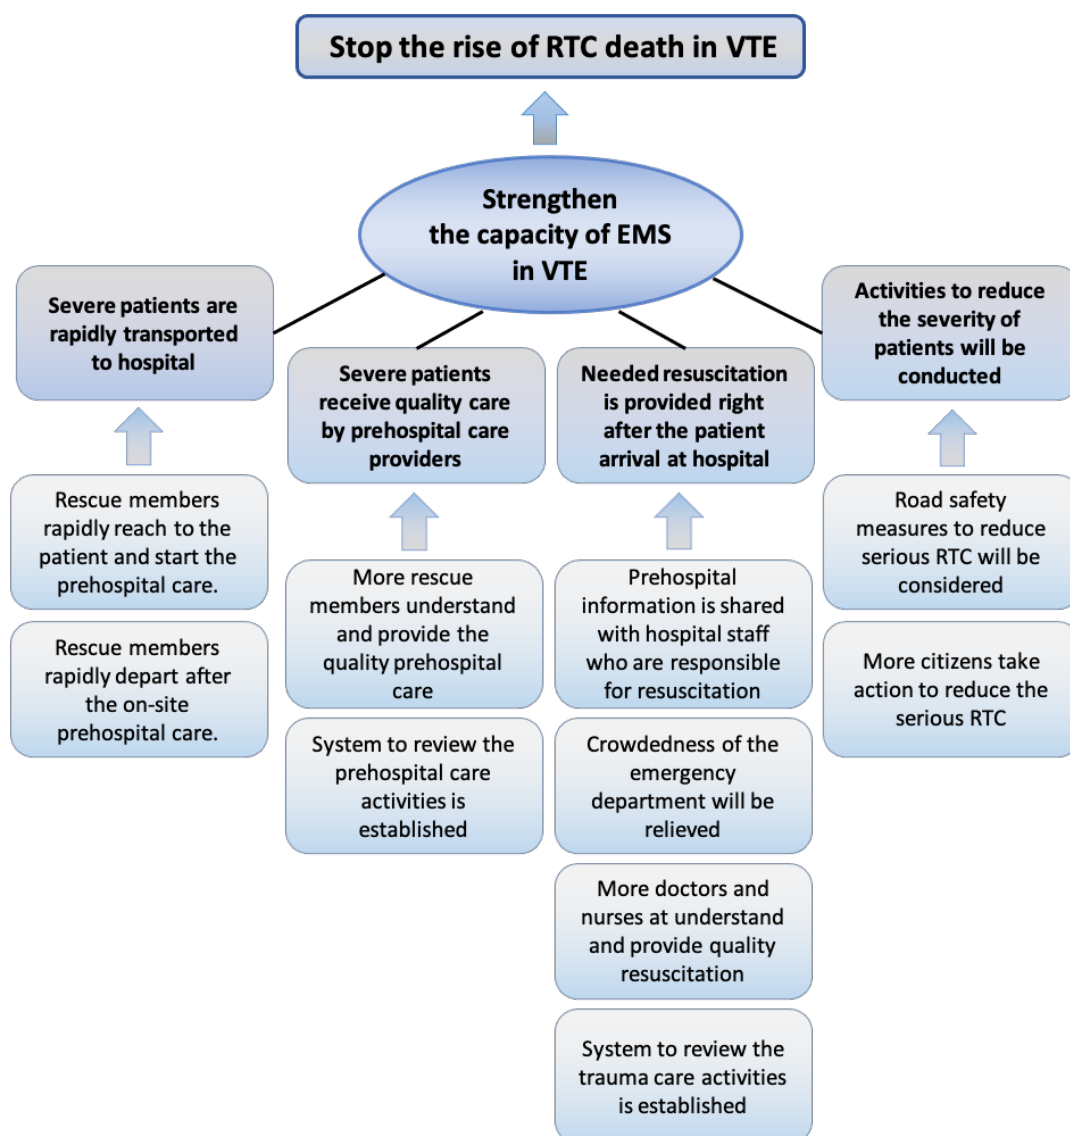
Stop the rise of RTC death in VTE

Strengthen the capacity of EMS in VTE

Severe patients are rapidly transported to hospital

Rescue members rapidly reach to the patient and start the prehospital care.

Rescue members rapidly depart after the on-site prehospital care.

Severe patients receive quality care by prehospital care providers

More rescue members understand and provide the quality prehospital care

System to review the prehospital care activities is established

Needed resuscitation is provided right after the patient arrival at hospital

Prehospital information is shared with hospital staff who are responsible for resuscitation

Crowdedness of the emergency department will be relieved

More doctors and nurses at understand and provide quality resuscitation

System to review the trauma care activities is established

Activities to reduce the severity of patients will be conducted

Road safety measures to reduce serious RTC will be considered

More citizens take action to reduce the serious RTC